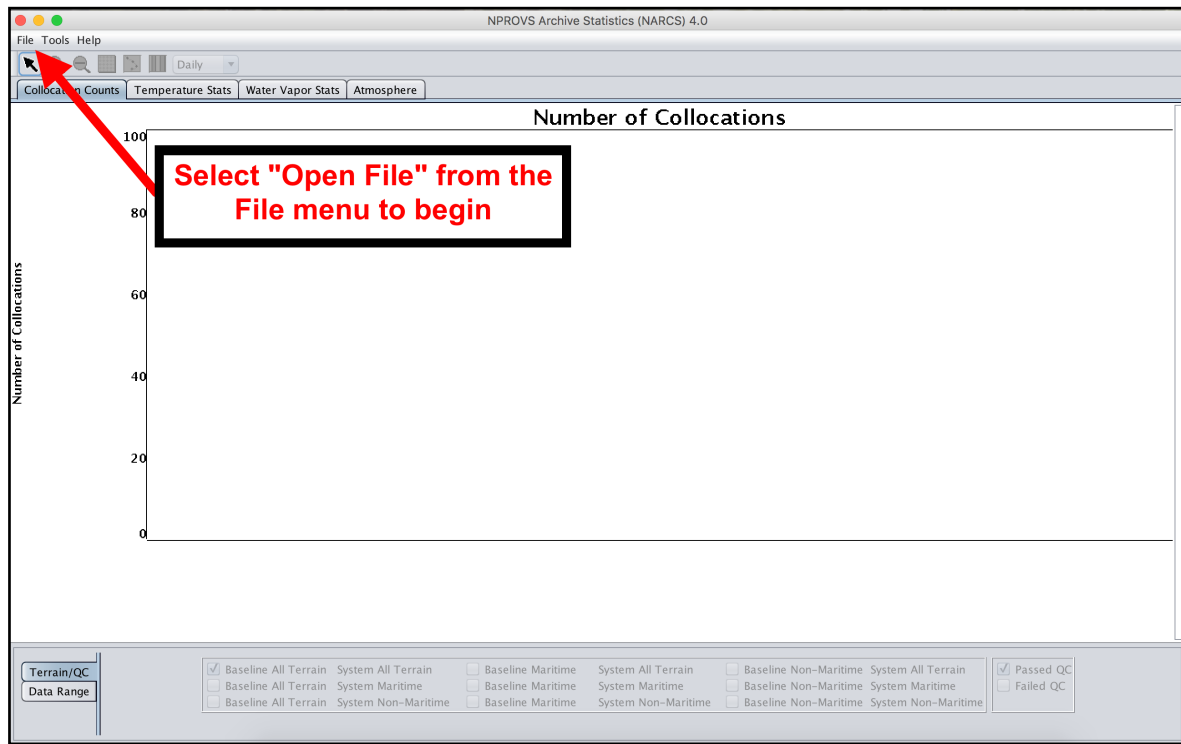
NPROVS Archive Statistics (NARCS) 4.0

File Tools Help

Daily

Collocation Counts | Temperature Stats | Water Vapor Stats | Atmosphere

Number of Collocations

Select "Open File" from the File menu to begin

Number of Collocations

100
80
60
40
20
0

Terrain/QC
Data Range

Baseline All Terrain System All Terrain
Baseline All Terrain System Maritime
Baseline All Terrain System Non-Maritime

Baseline Maritime System All Terrain
Baseline Maritime System Maritime
Baseline Maritime System Non-Maritime

Baseline Non-Maritime System All Terrain
Baseline Non-Maritime System Maritime
Baseline Non-Maritime System Non-Maritime

Passed QC
Failed QC